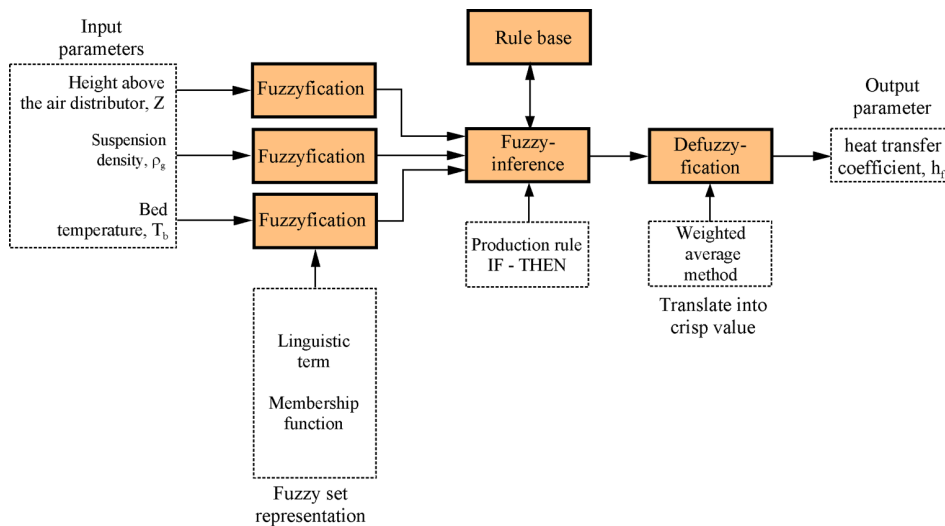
Input parameters

Height above the air distributor, Z

Suspension density, $\rho_g$

Bed temperature, $T_b$

Fuzzyfication

Fuzzyfication

Fuzzyfication

Linguistic term

Membership function

Fuzzy set representation

Rule base

Fuzzy-inference

Production rule IF - THEN

Defuzzy-fication

Weighted average method

Translate into crisp value

Output parameter

heat transfer coefficient, $h_f$